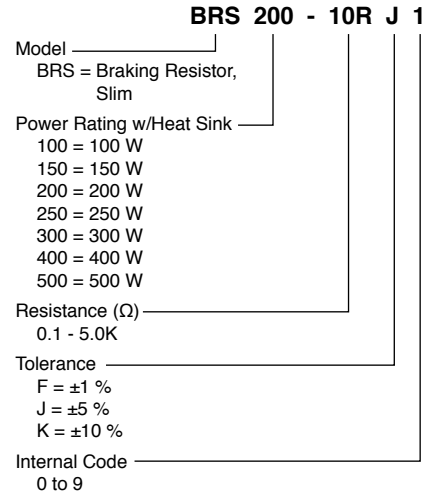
BRS 200 - 10R J 1

Model
BRS = Braking Resistor, Slim

Power Rating w/Heat Sink
100 = 100 W
150 = 150 W
200 = 200 W
250 = 250 W
300 = 300 W
400 = 400 W
500 = 500 W

Resistance (Ω)
0.1 - 5.0K

Tolerance
F = ±1 %
J = ±5 %
K = ±10 %

Internal Code
0 to 9